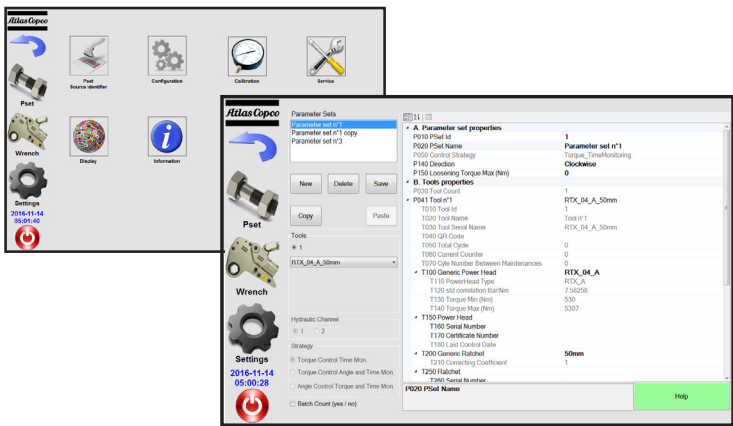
Atlas Copco

Pset

Wrench

Settings

2016-11-14
05:01:40

Pset
Source identifier

Configuration

Calibration

Service

Display

Information

Atlas Copco

Pset

Wrench

Settings

2016-11-14
05:00:28

Parameter Sets
Parameter set n°1
Parameter set n°1 copy
Parameter set n°3

New | Delete | Save

Copy | Paste

Tools
1

RTX_04_A_50mm

Hydraulic Channel
1 2

Strategy
Torque Control Time Mon.
Torque Control Angle and Time Mon.
Angle Control Torque and Time Mon.

Batch Count (yes / no)

| | |
|---|---|
| A. Parameter set properties | |
| P010 PSet Id | 1 |
| P020 PSet Name | Parameter set n°1 |
| P050 Control Strategy | Torque_TimeMonitoring |
| P140 Direction | Clockwise |
| P150 Loosening Torque Max (Nm) | 0 |
| B. Tools properties | |
| P030 Tool Count | 1 |
| P041 Tool n°1 | RTX_04_A_50mm |
| T010 Tool Id | 1 |
| T020 Tool Name | Tool n°1 |
| T030 Tool Serial Name | RTX_04_A_50mm |
| T040 QR Code | |
| T050 Total Cycle | 0 |
| T060 Current Counter | 0 |
| T070 Cyle Number Between Maintenances | 0 |
| T100 Generic Power Head | RTX_04_A |
| T110 PowerHead Type | RTX_A |
| T120 std correlation Bar/Nm | 7.58258 |
| T130 Torque Min (Nm) | 530 |
| T140 Torque Max (Nm) | 5307 |
| T150 Power Head | |
| T160 Serial Number | |
| T170 Certificate Number | |
| T180 Last Control Date | |
| T200 Generic Ratchet | 50mm |
| T210 Correcting Coefficient | 1 |
| T250 Ratchet | |
| T260 Serial Number | |

P020 PSet Name

Help